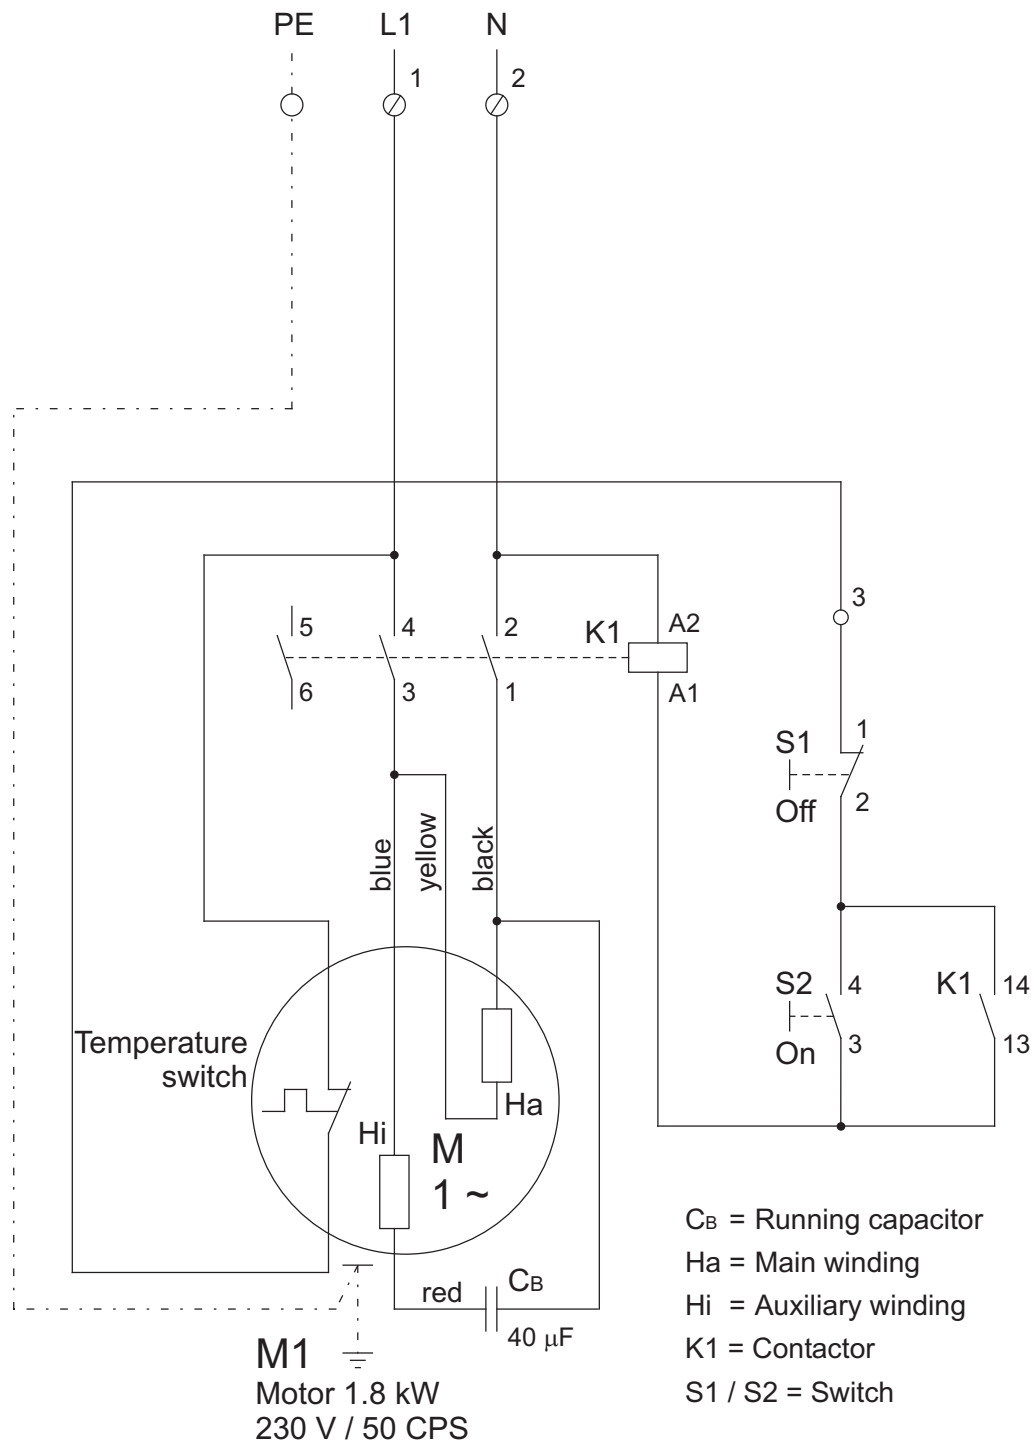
PE L1 N
1 2

3

5 4 2 K1 A2
6 3 1 A1

S1 1
Off 2

blue yellow black

S2 4 K1 14
On 3 13

Temperature switch

Hi M 1 ~ Ha

red $C_B$
40 μF

M1
Motor 1.8 kW
230 V / 50 CPS

$C_B$ = Running capacitor
Ha = Main winding
Hi = Auxiliary winding
K1 = Contactor
S1 / S2 = Switch